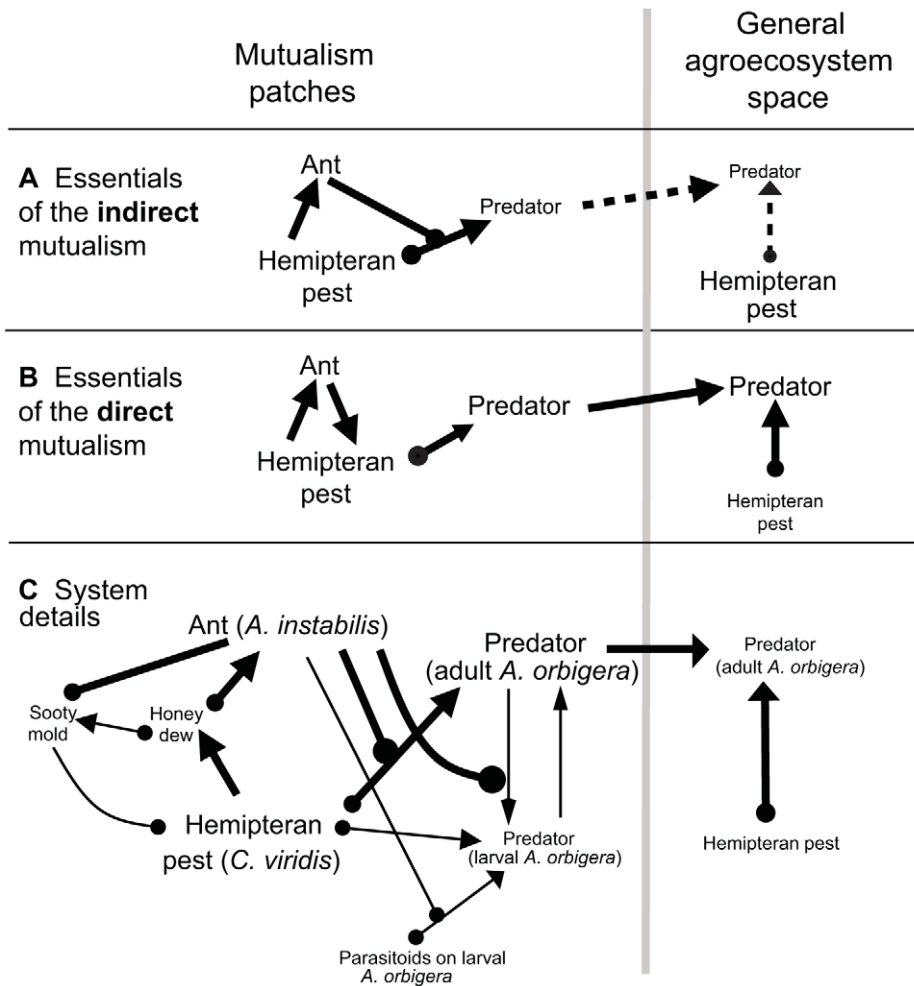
Mutualism patches

General agroecosystem space

A Essentials of the indirect mutualism

Ant

Predator

Hemipteran pest

Predator

Hemipteran pest

B Essentials of the direct mutualism

Ant

Predator

Hemipteran pest

Predator

Hemipteran pest

C System details

Ant (A. instabilis)

Predator (adult A. orbigera)

Predator (adult A. orbigera)

Sooty mold

Honey dew

Hemipteran pest (C. viridis)

Predator (larval A. orbigera)

Hemipteran pest

Parasitoids on larval A. orbigera